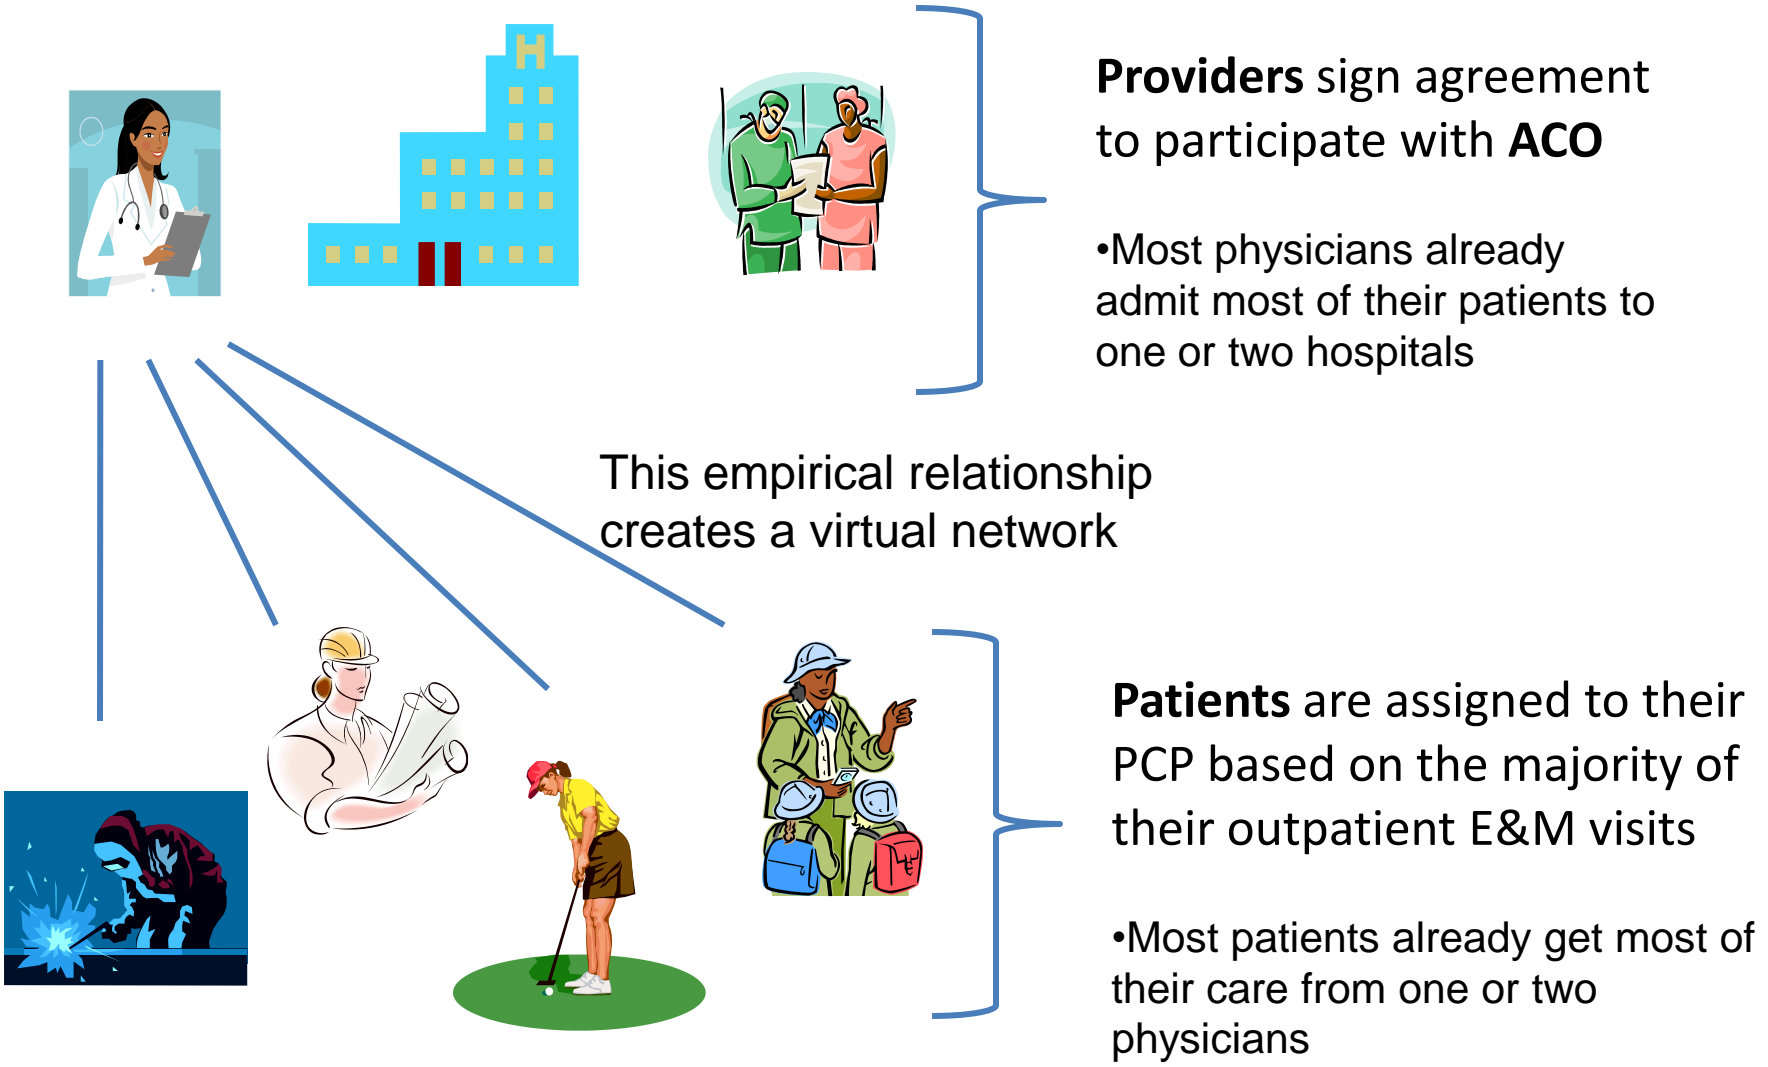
H

**Providers** sign agreement to participate with **ACO**

•Most physicians already admit most of their patients to one or two hospitals

This empirical relationship creates a virtual network

**Patients** are assigned to their PCP based on the majority of their outpatient E&M visits

•Most patients already get most of their care from one or two physicians